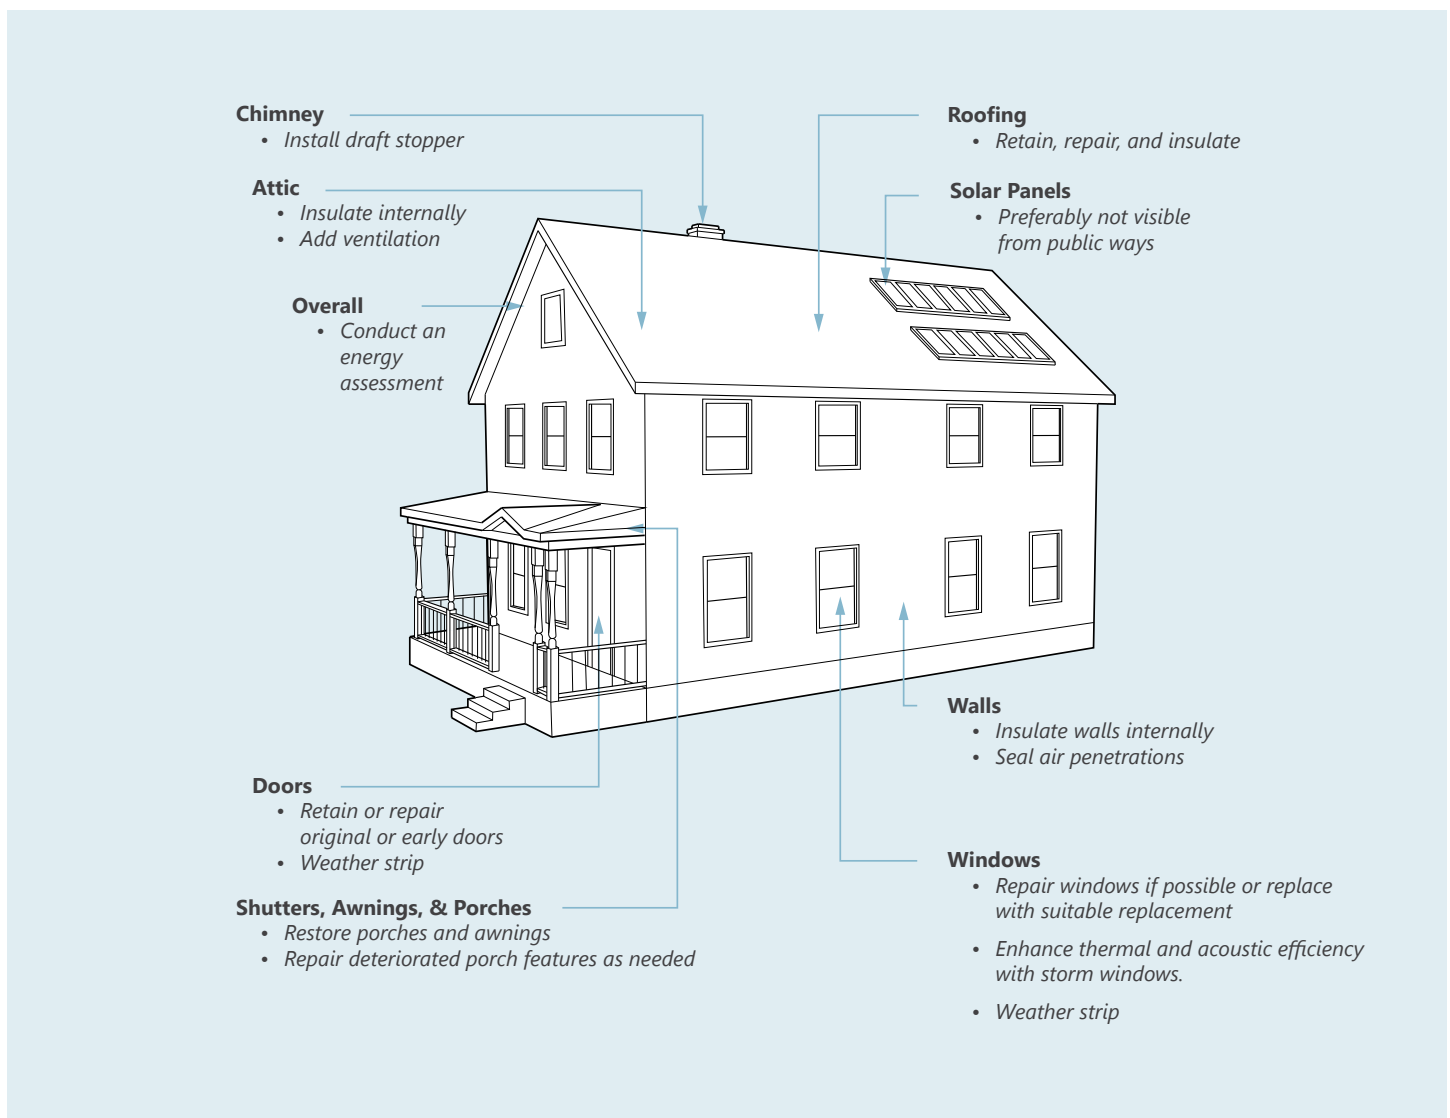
**Chimney**
- Install draft stopper

**Attic**
- Insulate internally
- Add ventilation

**Overall**
- Conduct an energy assessment

**Roofing**
- Retain, repair, and insulate

**Solar Panels**
- Preferably not visible from public ways

**Walls**
- Insulate walls internally
- Seal air penetrations

**Doors**
- Retain or repair original or early doors
- Weather strip

**Shutters, Awnings, & Porches**
- Restore porches and awnings
- Repair deteriorated porch features as needed

**Windows**
- Repair windows if possible or replace with suitable replacement
- Enhance thermal and acoustic efficiency with storm windows.
- Weather strip